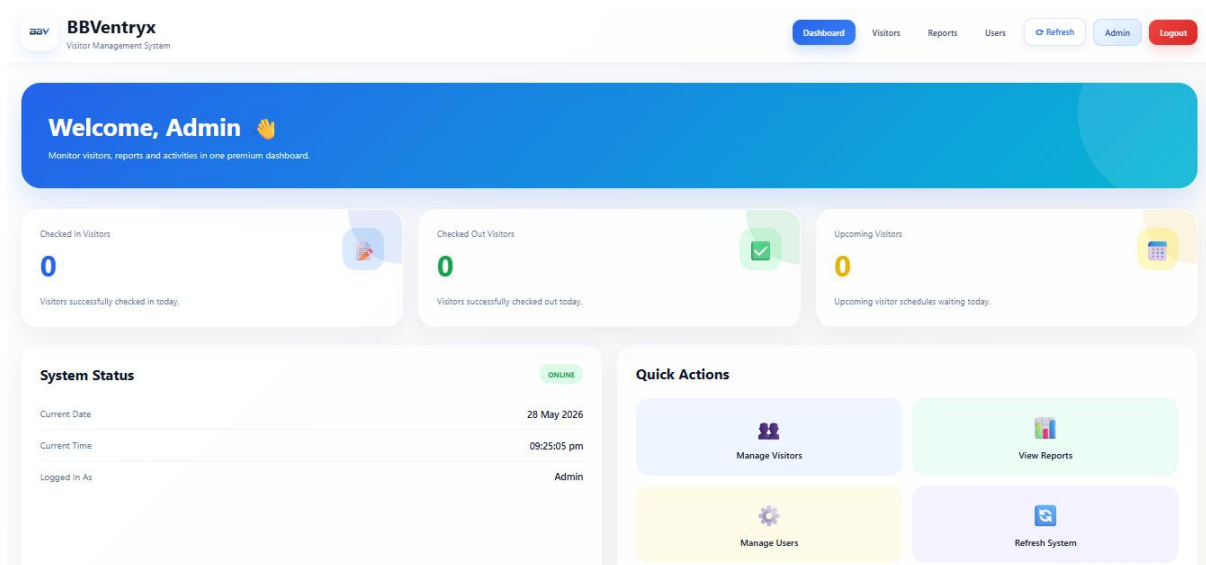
BBV BBVentryx
Visitor Management System

Dashboard Visitors Reports Users ⟳ Refresh Admin Logout

Welcome, Admin 👋
Monitor visitors, reports and activities in one premium dashboard.

Checked In Visitors
0
Visitors successfully checked in today.

Checked Out Visitors
0
Visitors successfully checked out today.

Upcoming Visitors
0
Upcoming visitor schedules waiting today.

System Status
ONLINE

| | |
|---|---|
| Current Date | 28 May 2026 |
| Current Time | 09:25:05 pm |
| Logged In As | Admin |

Quick Actions
Manage Visitors
View Reports
Manage Users
Refresh System